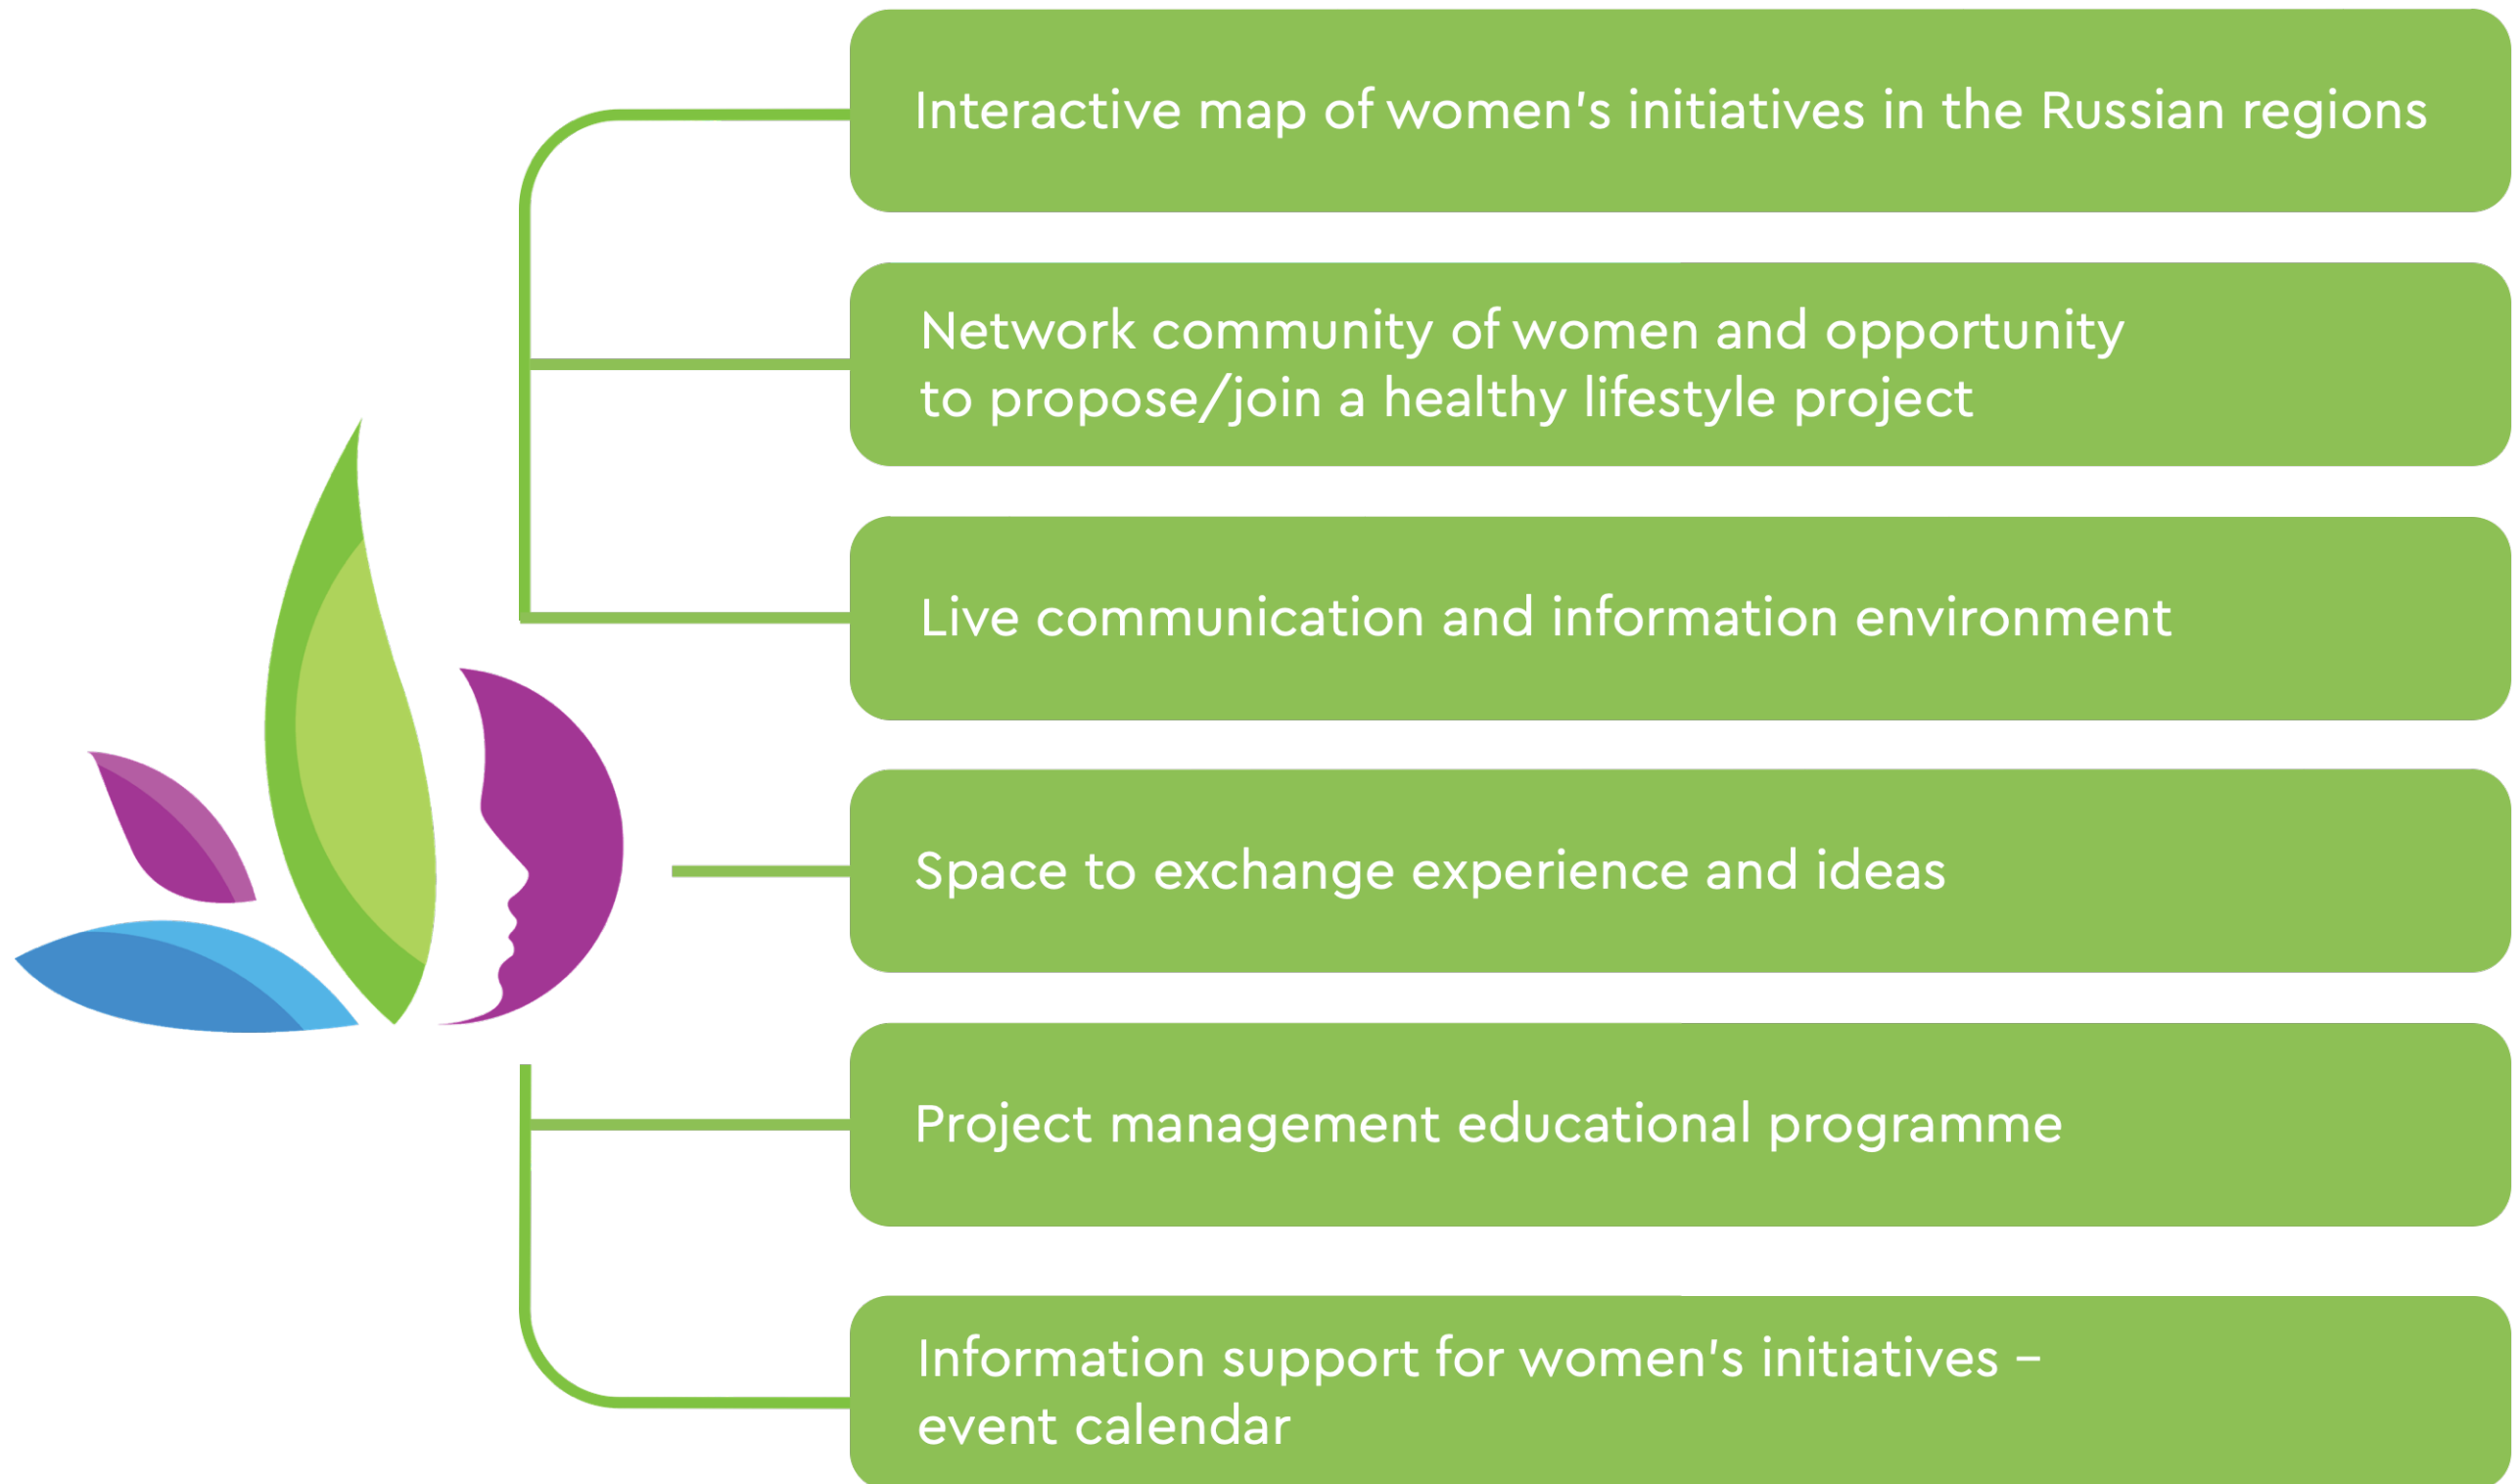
Interactive map of women's initiatives in the Russian regions

Network community of women and opportunity to propose/join a healthy lifestyle project

Live communication and information environment

Space to exchange experience and ideas

Project management educational programme

Information support for women's initiatives – event calendar